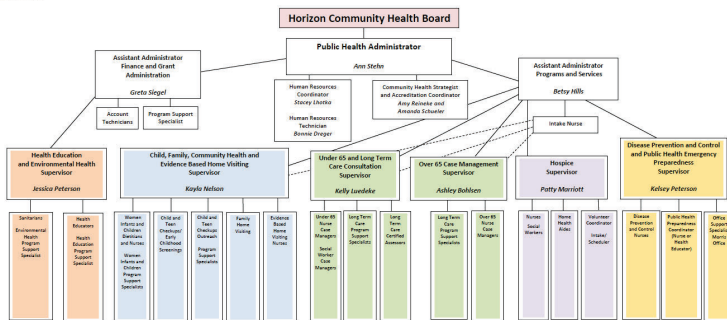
Horizon Community Health Board

Public Health Administrator
Ann Stehn

Assistant Administrator Finance and Grant Administration
Greta Siegel

Account Technicians

Program Support Specialist

Human Resources Coordinator
Stacey Lhotka

Human Resources Technician
Bonnie Dreger

Community Health Strategist and Accreditation Coordinator
Amy Reineke and Amanda Schueler

Assistant Administrator Programs and Services
Betsy Hills

Intake Nurse

Health Education and Environmental Health Supervisor
Jessica Peterson

Sanitarians
Environmental Health Program Support Specialist

Health Educators
Health Education Program Support Specialist

Child, Family, Community Health and Evidence Based Home Visiting Supervisor
Kayla Nelson

Women Infants and Children Dietitians and Nurses
Women Infants and Children Program Support Specialists

Child and Teen Checkups/ Early Childhood Screenings

Child and Teen Checkups Outreach
Program Support Specialists

Family Home Visiting

Evidence Based Home Visiting Nurses

Under 65 and Long Term Care Consultation Supervisor
Kelly Luedeke

Under 65 Nurse Case Managers
Social Worker Case Managers

Long Term Care Program Support Specialists

Long Term Care Certified Assessors

Over 65 Case Management Supervisor
Ashley Bohlsen

Long Term Care Program Support Specialists

Over 65 Nurse Case Managers

Hospice Supervisor
Patty Marriott

Nurses
Social Workers

Home Health Aides

Volunteer Coordinator
Intake/ Scheduler

Disease Prevention and Control and Public Health Emergency Preparedness Supervisor
Kelsey Peterson

Disease Prevention and Control Nurses

Public Health Preparedness Coordinator (Nurse or Health Educator)

Office Support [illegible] Mentor Office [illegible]